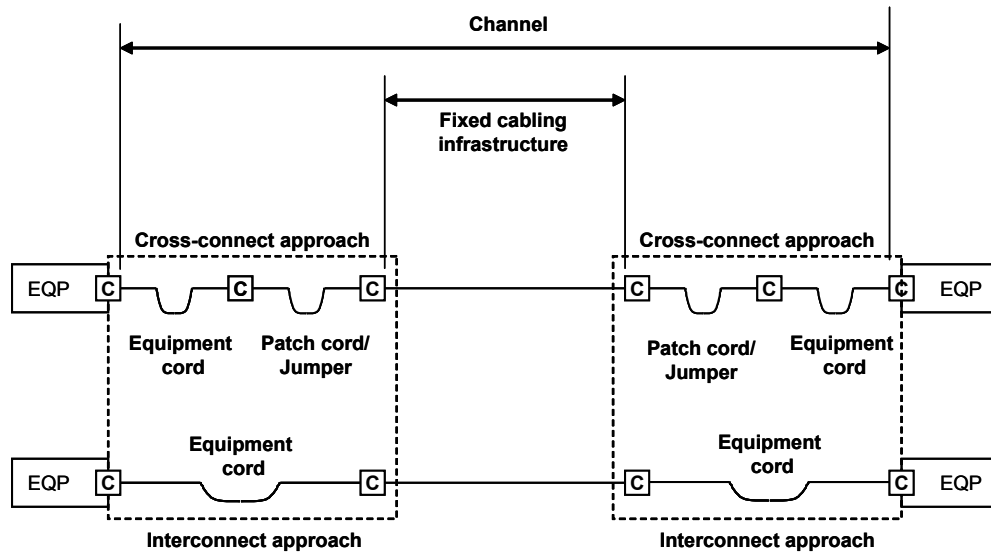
Channel

Fixed cabling infrastructure

Cross-connect approach

Cross-connect approach

EQP C C C

C C C EQP

Equipment cord

Patch cord/ Jumper

Patch cord/ Jumper

Equipment cord

Equipment cord

Equipment cord

EQP C C

C C EQP

Interconnect approach

Interconnect approach